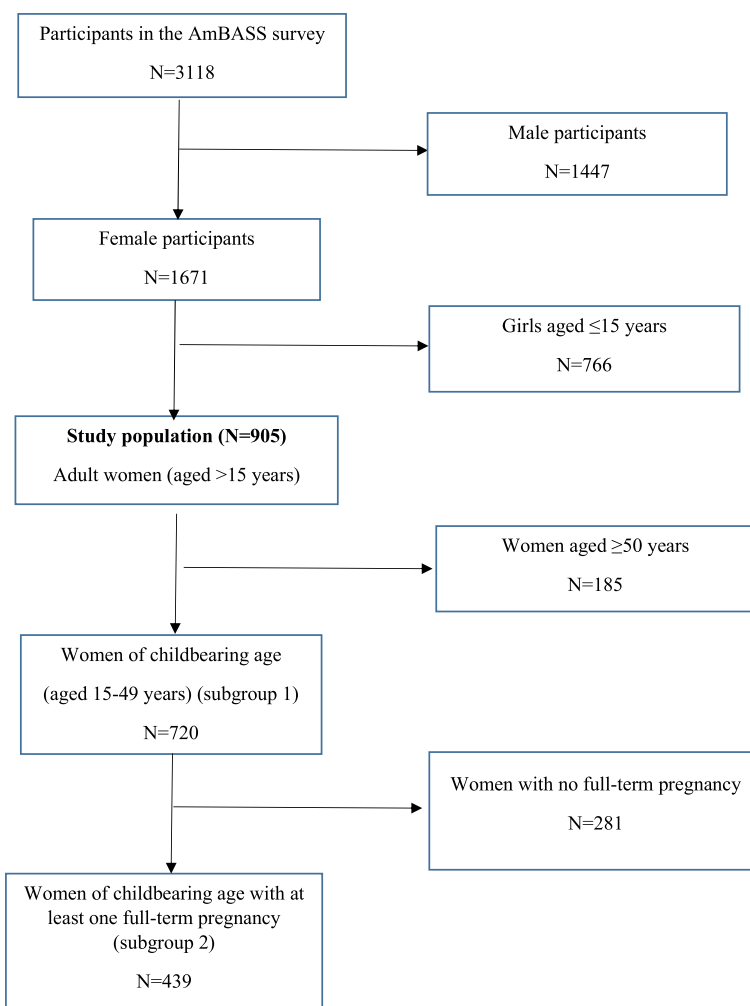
Participants in the AmBASS survey

N=3118

Male participants

N=1447

Female participants

N=1671

Girls aged ≤15 years

N=766

**Study population (N=905)**

Adult women (aged >15 years)

Women aged ≥50 years

N=185

Women of childbearing age

(aged 15-49 years) (subgroup 1)

N=720

Women with no full-term pregnancy

N=281

Women of childbearing age with at least one full-term pregnancy (subgroup 2)

N=439